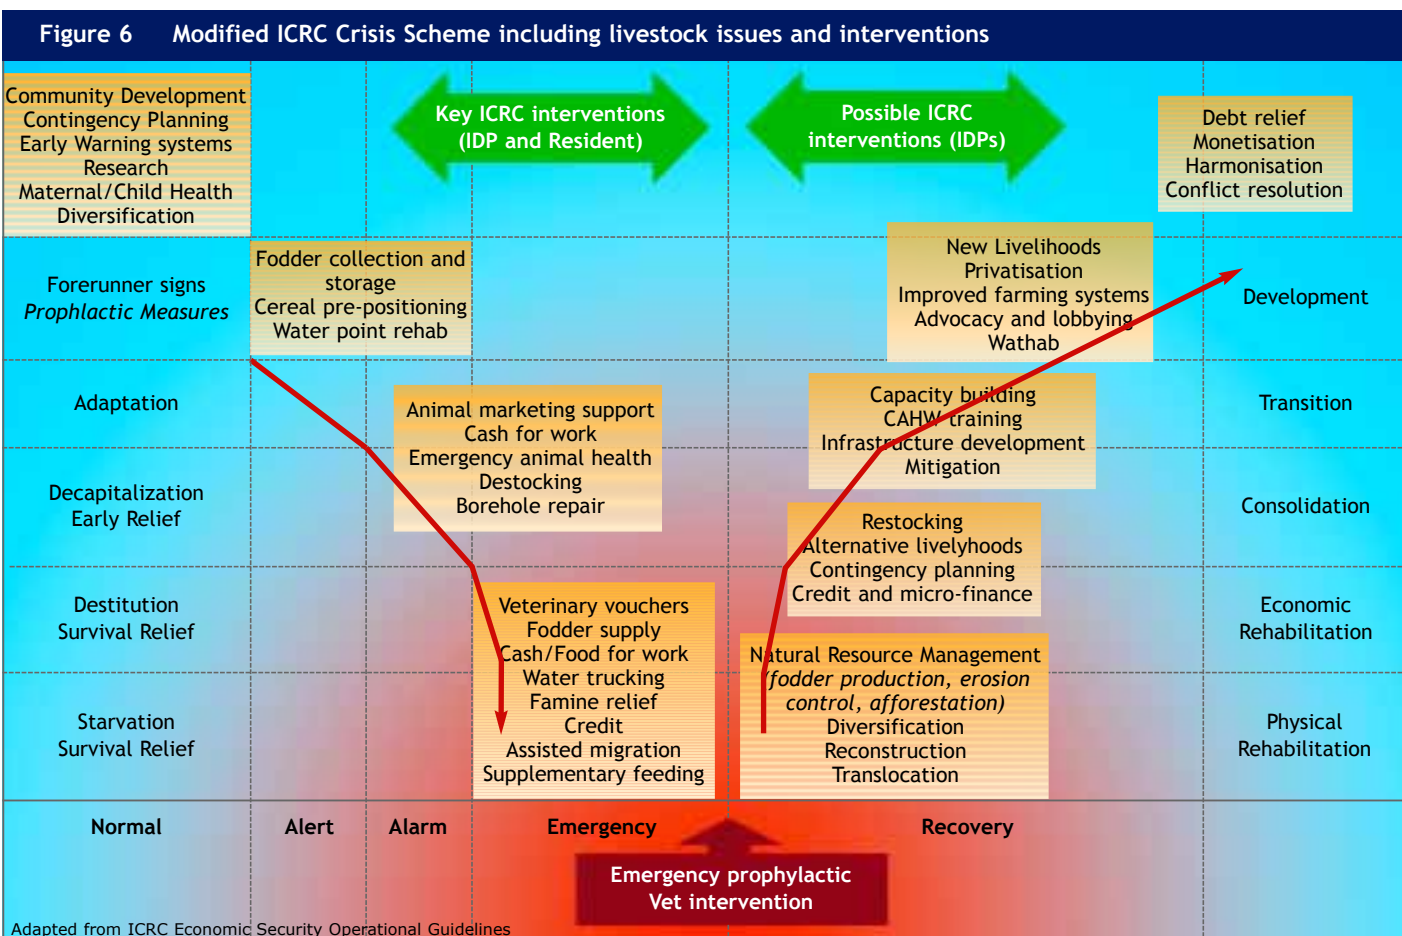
Figure 6 Modified ICRC Crisis Scheme including livestock issues and interventions

Community Development
Contingency Planning
Early Warning systems
Research
Maternal/Child Health
Diversification

Key ICRC interventions (IDP and Resident)

Possible ICRC interventions (IDPs)

Debt relief
Monetisation
Harmonisation
Conflict resolution

Forerunner signs
*Prophlactic Measures*

Fodder collection and storage
Cereal pre-positioning
Water point rehab

New Livelihoods
Privatisation
Improved farming systems
Advocacy and lobbying
Wathab

Development

Adaptation

Animal marketing support
Cash for work
Emergency animal health
Destocking
Borehole repair

Capacity building
CAHW training
Infrastructure development
Mitigation

Transition

Decapitalization
Early Relief

Restocking
Alternative livelyhoods
Contingency planning
Credit and micro-finance

Consolidation

Destitution
Survival Relief

Veterinary vouchers
Fodder supply
Cash/Food for work
Water trucking
Famine relief
Credit
Assisted migration
Supplementary feeding

Natural Resource Management
*(fodder production, erosion control, afforestation)*
Diversification
Reconstruction
Translocation

Economic
Rehabilitation

Starvation
Survival Relief

Physical
Rehabilitation

Normal Alert Alarm Emergency Recovery

Emergency prophylactic
Vet intervention

Adapted from ICRC Economic Security Operational Guidelines